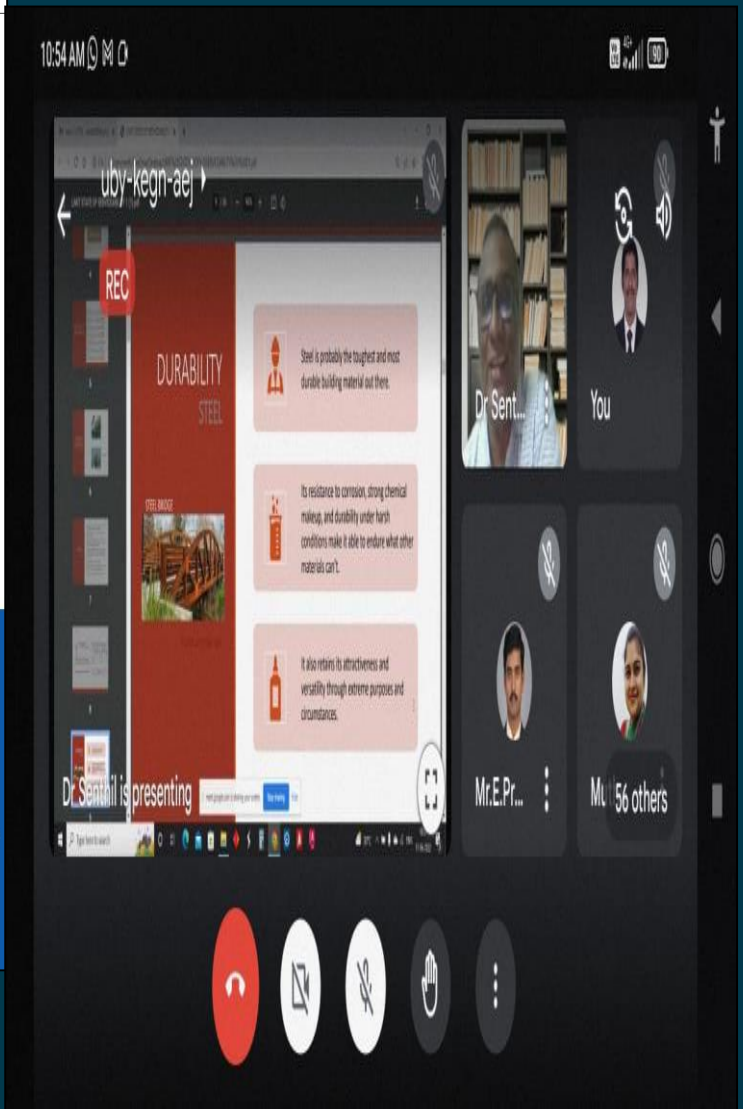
10:54 AM

90

uby-kegn-aej

REC

DURABILITY
STEEL

STEEL BRIDGE

Steel is probably the toughest and most durable building material out there.

Its resistance to corrosion, strong chemical makeup, and durability under harsh conditions make it able to endure what other materials can't.

It also retains its attractiveness and versatility through extreme purposes and circumstances.

Dr Senthil is presenting

Stop sharing

Type here to search

Dr Sent...

You

Mr.E.Pr...

Mut

56 others